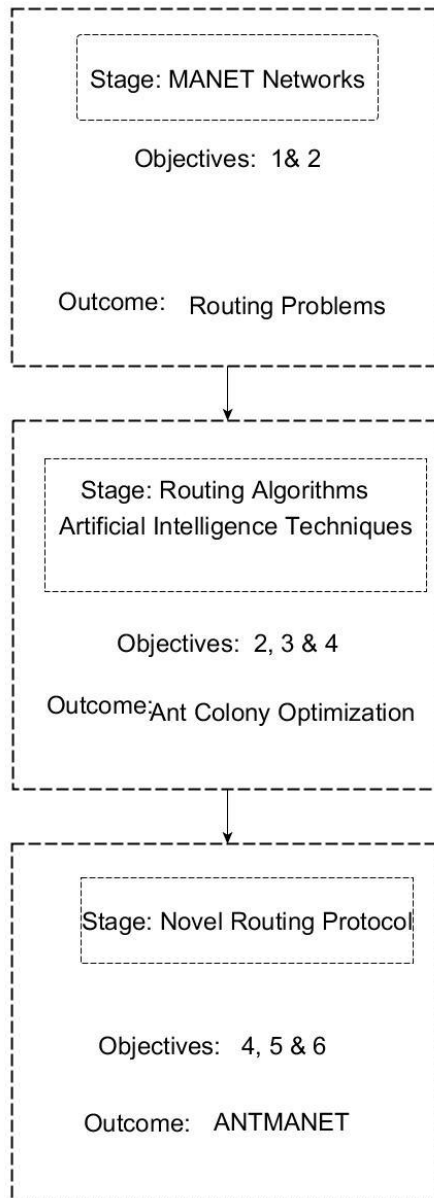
Stage: MANET Networks

Objectives: 1& 2

Outcome: Routing Problems

Stage: Routing Algorithms
Artificial Intelligence Techniques

Objectives: 2, 3 & 4

Outcome: Ant Colony Optimization

Stage: Novel Routing Protocol

Objectives: 4, 5 & 6

Outcome: ANTMANET